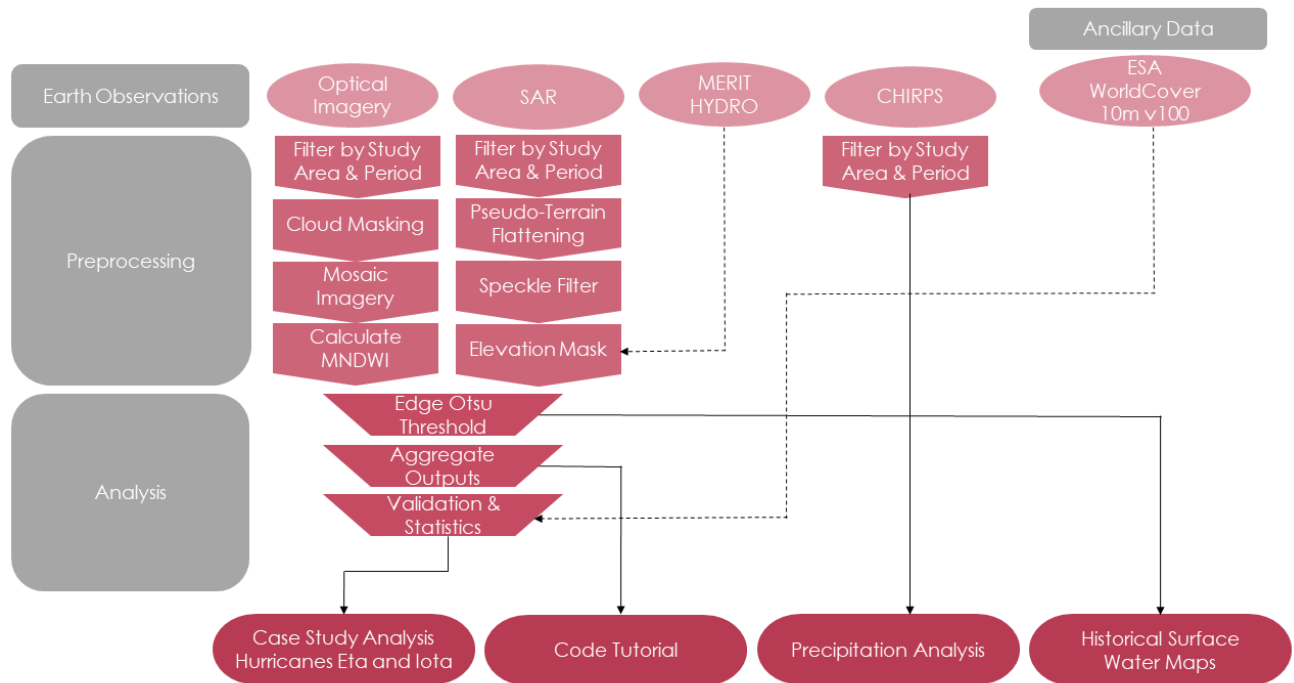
Ancillary Data

Earth Observations

Optical Imagery

SAR

MERIT HYDRO

CHIRPS

ESA WorldCover 10m v100

Preprocessing

Filter by Study Area & Period

Cloud Masking

Mosaic Imagery

Calculate MNDWI

Filter by Study Area & Period

Pseudo-Terrain Flattening

Speckle Filter

Elevation Mask

Filter by Study Area & Period

Analysis

Edge Otsu Threshold

Aggregate Outputs

Validation & Statistics

Case Study Analysis Hurricanes Eta and Iota

Code Tutorial

Precipitation Analysis

Historical Surface Water Maps